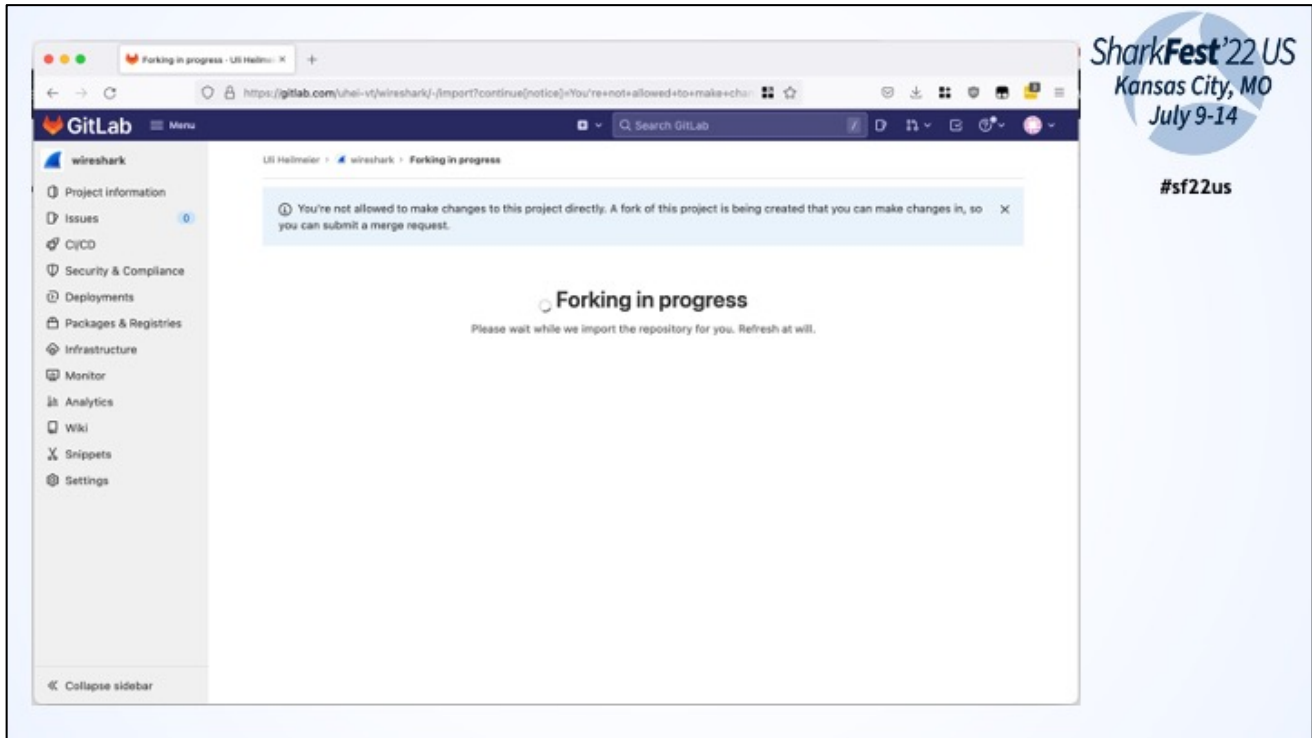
Forking in progress · Uli Helme ×

https://gitlab.com/uhei-vt/wireshark/-/import?continue[notice]=You're+not+allowed+to+make+char

GitLab ≡ Menu

Search GitLab

wireshark

Project information

Issues 0

CI/CD

Security & Compliance

Deployments

Packages & Registries

Infrastructure

Monitor

Analytics

Wiki

Snippets

Settings

« Collapse sidebar

Uli Heilmeier > wireshark > Forking in progress

You're not allowed to make changes to this project directly. A fork of this project is being created that you can make changes in, so you can submit a merge request.

Forking in progress

Please wait while we import the repository for you. Refresh at will.

SharkFest'22 US
Kansas City, MO
July 9-14

#sf22us